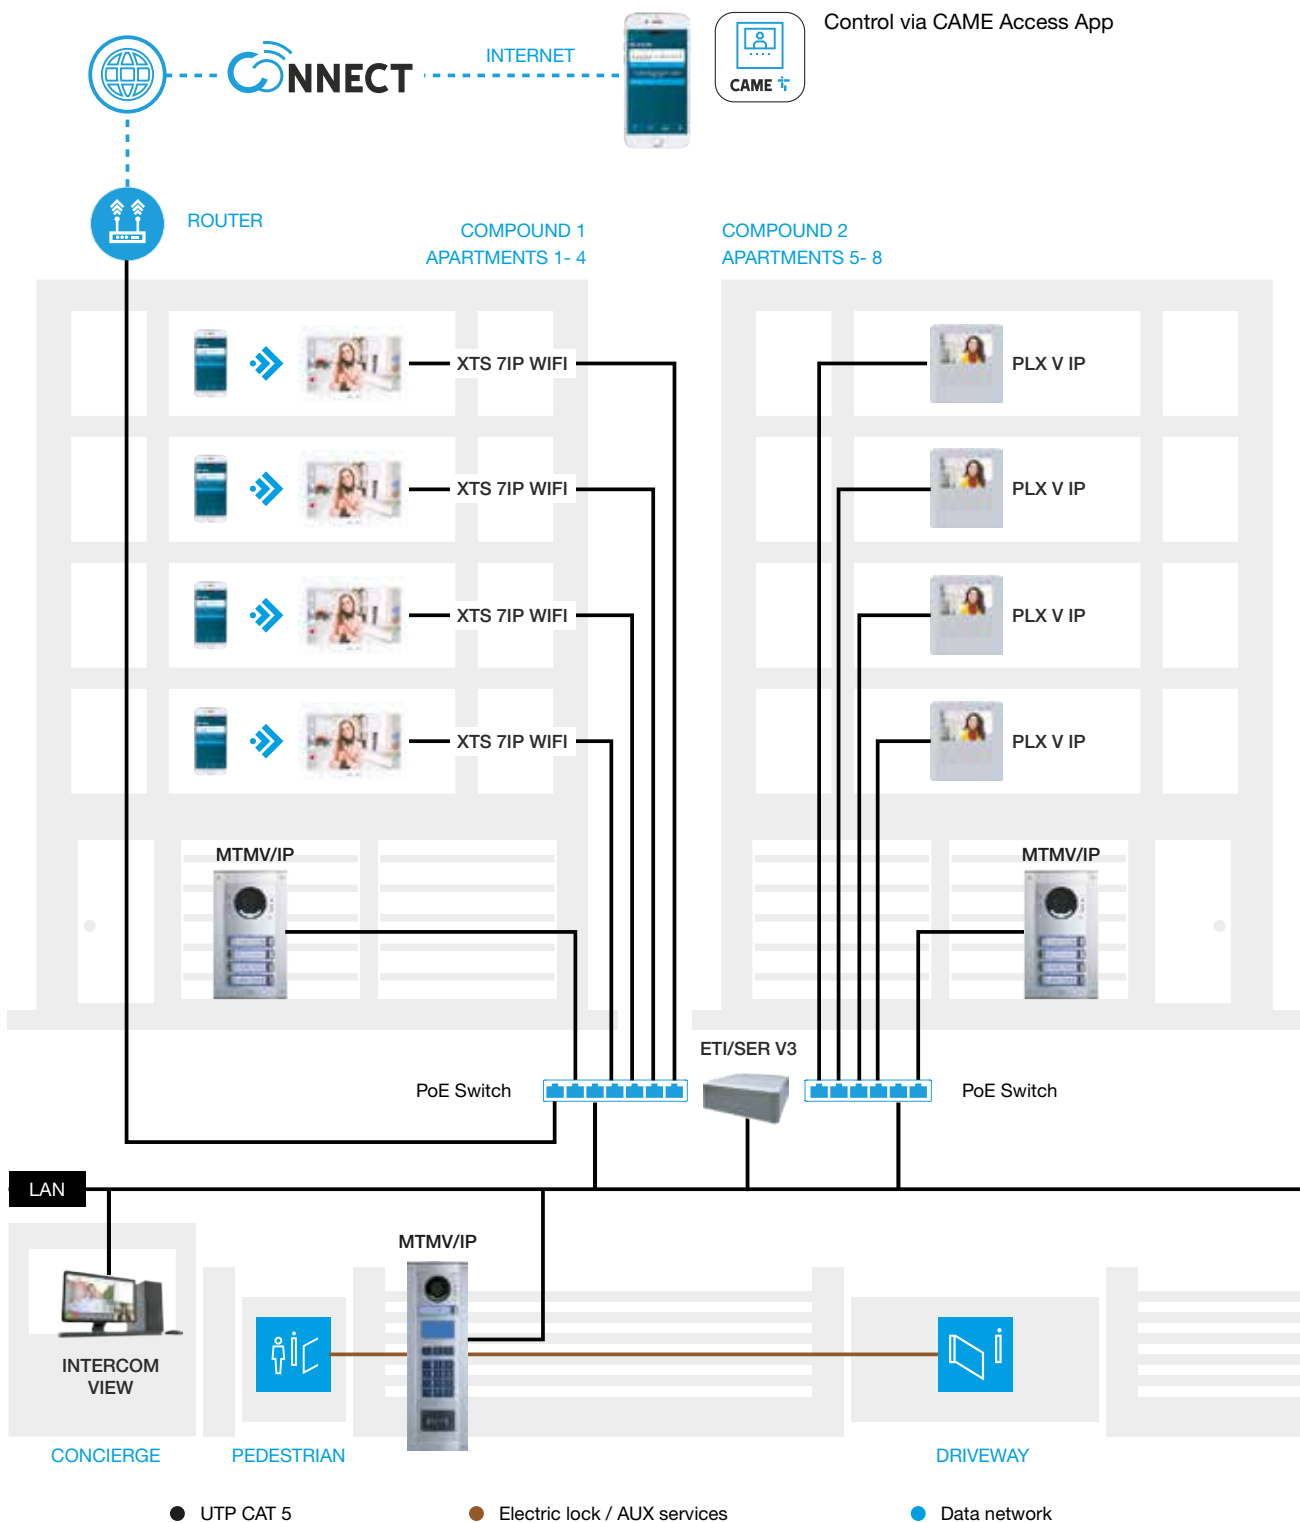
CONNECT

INTERNET

CAME

Control via CAME Access App

ROUTER

COMPOUND 1
APARTMENTS 1- 4

COMPOUND 2
APARTMENTS 5- 8

XTS 7IP WIFI

XTS 7IP WIFI

XTS 7IP WIFI

XTS 7IP WIFI

PLX V IP

PLX V IP

PLX V IP

PLX V IP

MTMV/IP

MTMV/IP

ETI/SER V3

PoE Switch

PoE Switch

LAN

MTMV/IP

INTERCOM VIEW

CONCIERGE

PEDESTRIAN

DRIVEWAY

UTP CAT 5

Electric lock / AUX services

Data network